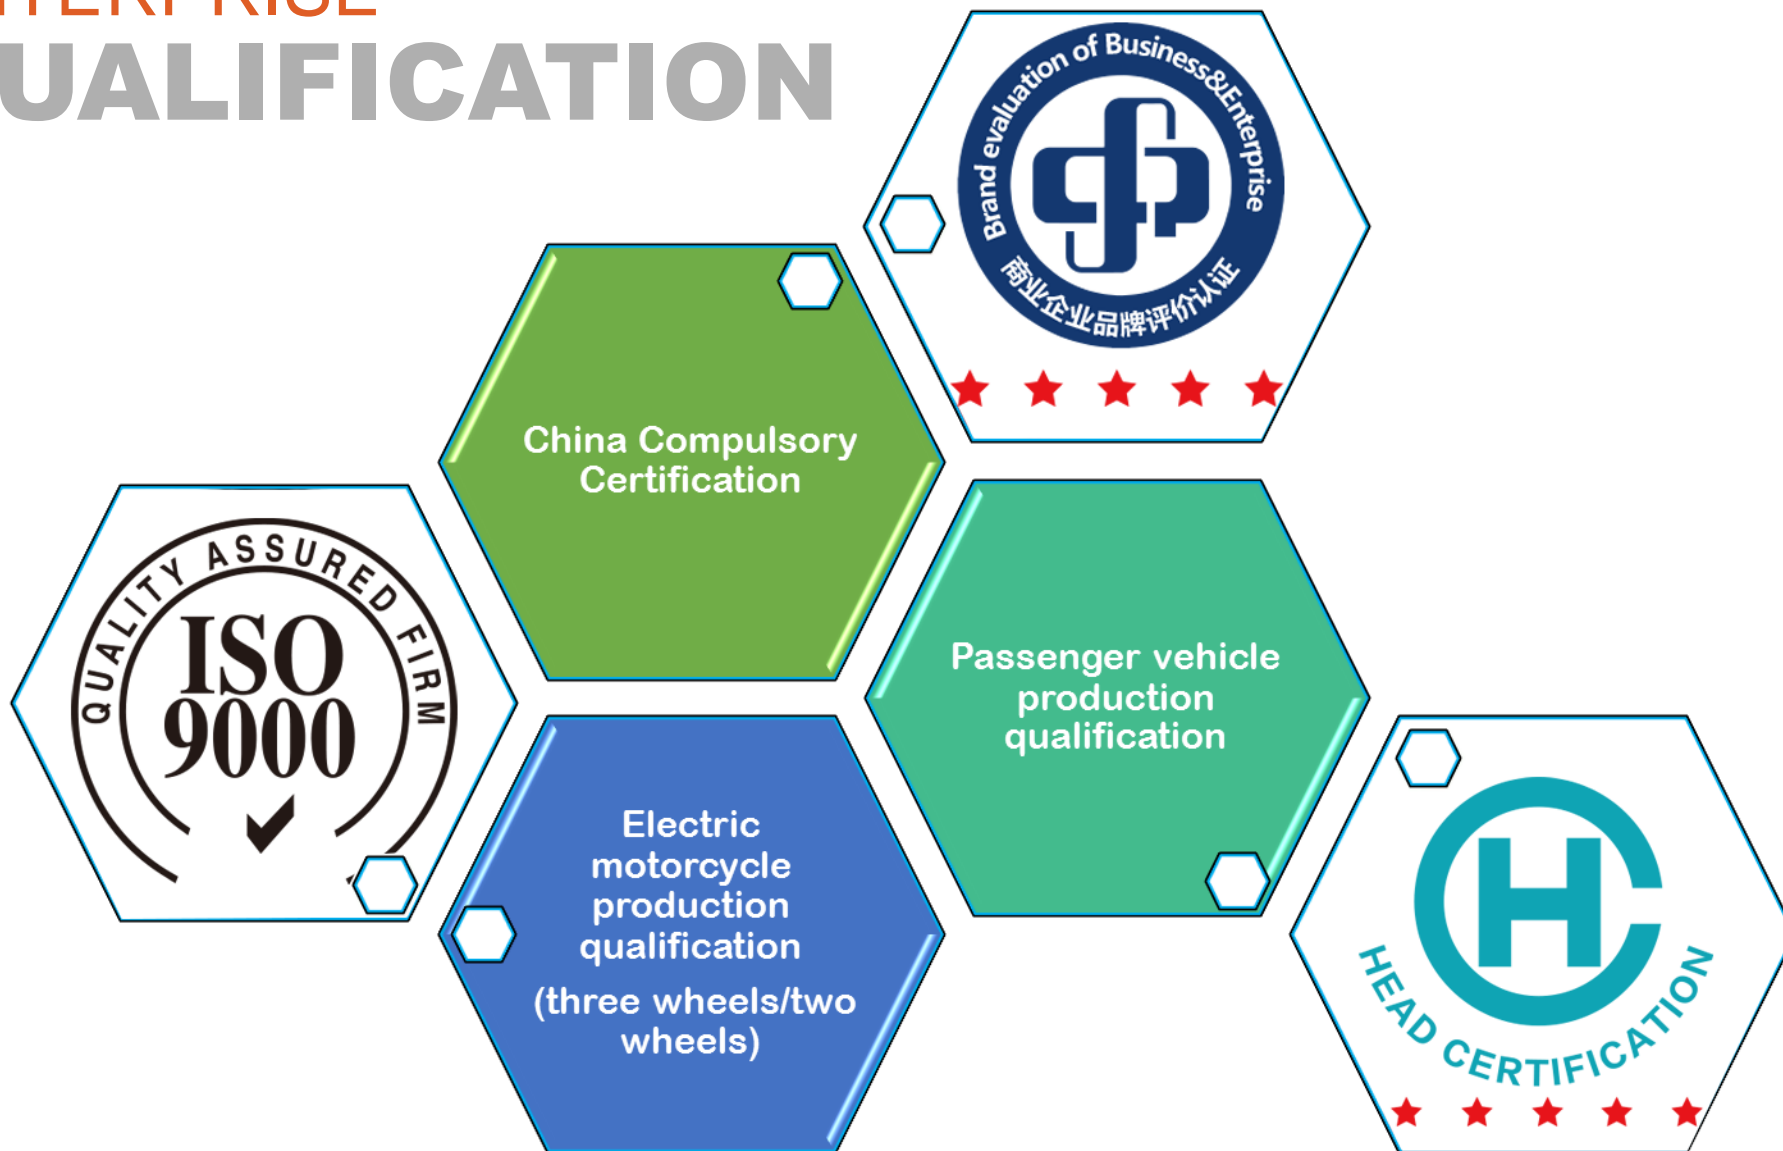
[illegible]

UALIFICATION

Brand evaluation of Business&Enterprise

商业企业品牌评价认证

China Compulsory Certification

QUALITY ASSURED FIRM

ISO 9000

Passenger vehicle production qualification

Electric motorcycle production qualification

(three wheels/two wheels)

HEAD CERTIFICATION